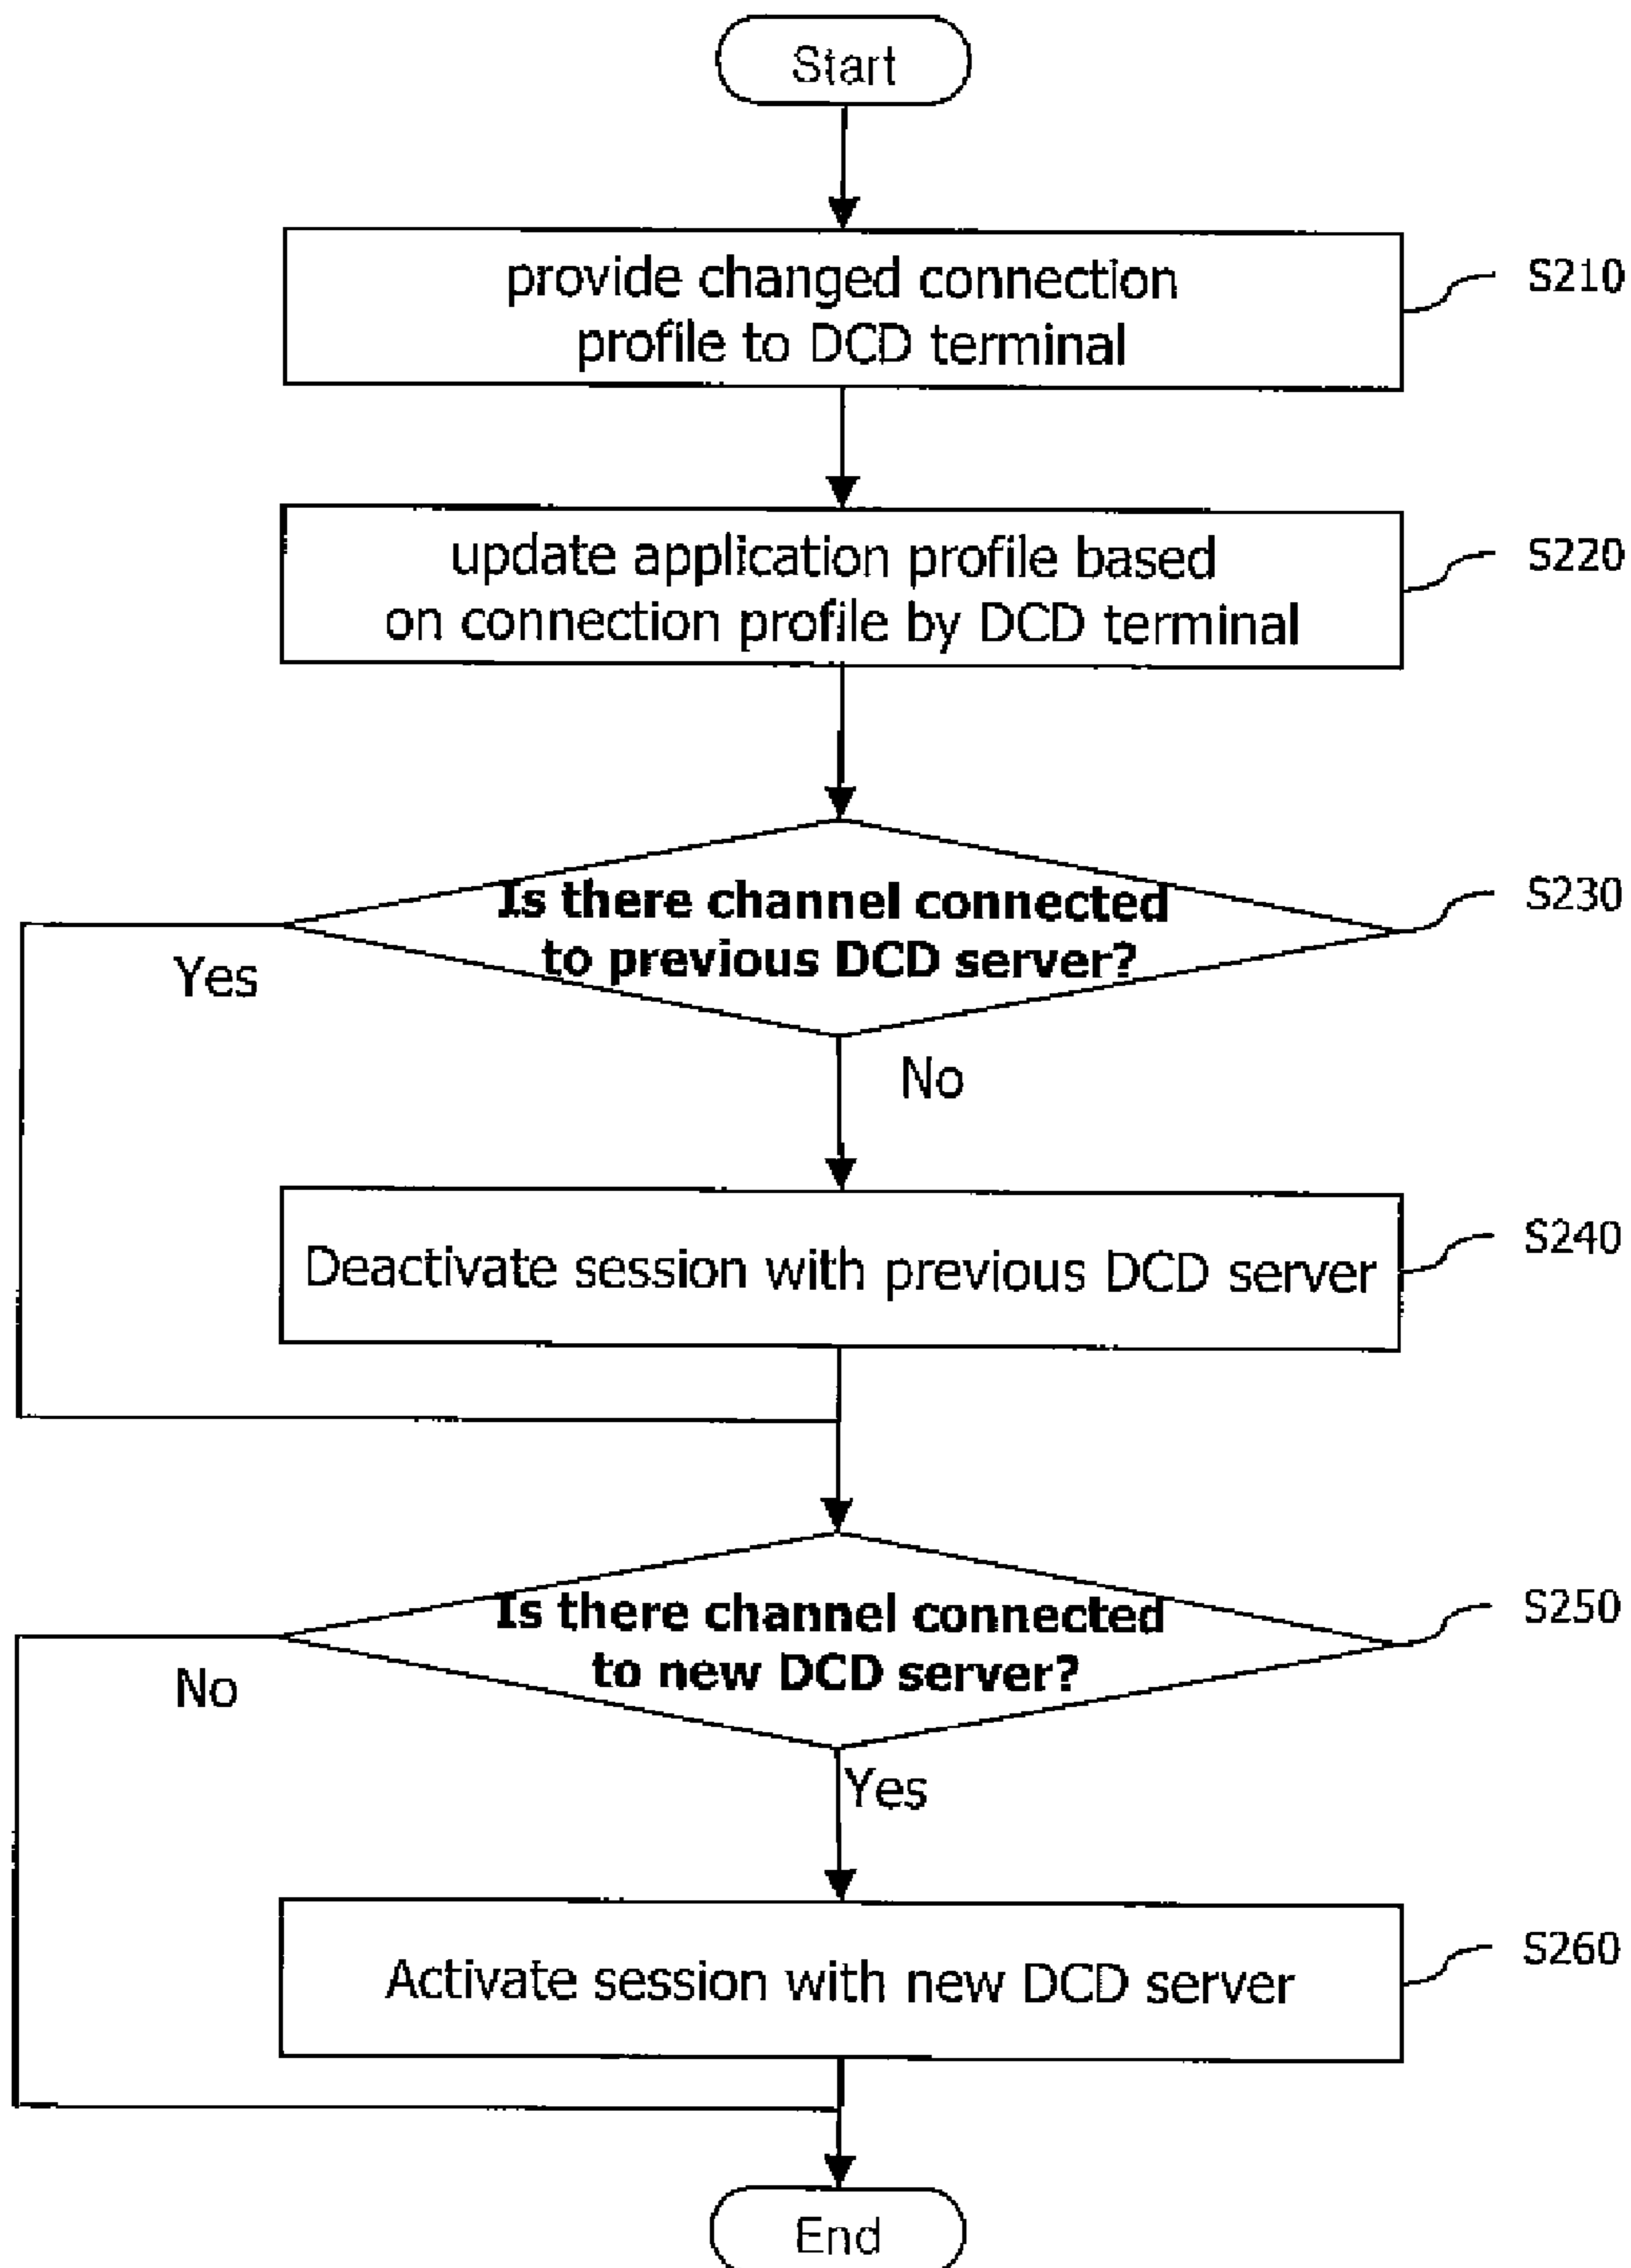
Start

provide changed connection profile to DCD terminal

S210

update application profile based on connection profile by DCD terminal

S220

Is there channel connected to previous DCD server?

S230

Yes

No

Deactivate session with previous DCD server

S240

Is there channel connected to new DCD server?

S250

No

Yes

Activate session with new DCD server

S260

End